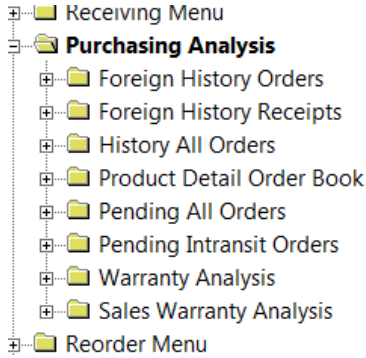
Receiving Menu
Purchasing Analysis
Foreign History Orders
Foreign History Receipts
History All Orders
Product Detail Order Book
Pending All Orders
Pending Intransit Orders
Warranty Analysis
Sales Warranty Analysis
Reorder Menu